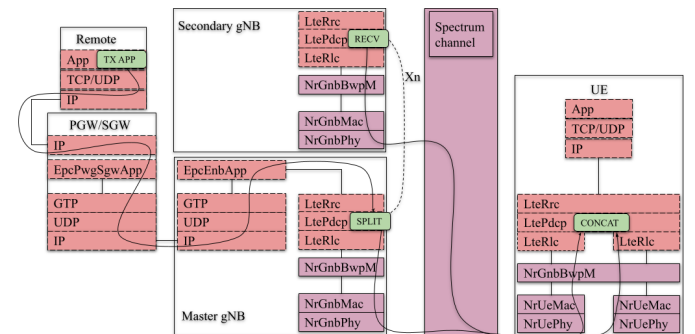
Remote
App
TX APP
TCP/UDP
IP

PGW/SGW
IP
EpcPwgSgwApp
GTP
UDP
IP

Secondary gNB
LteRrc
LtePdcp
RECV
LteRlc
NrGnbBwpM
NrGnbMac
NrGnbPhy

Xn

EpcEnbApp
GTP
UDP
IP
LteRrc
LtePdcp
SPLIT
LteRlc
NrGnbBwpM
NrGnbMac
NrGnbPhy
Master gNB

Spectrum channel

UE
App
TCP/UDP
IP
LteRrc
LtePdcp
CONCAT
LteRlc
LteRlc
NrGnbBwpM
NrUeMac
NrUePhy
NrUeMac
NrUePhy